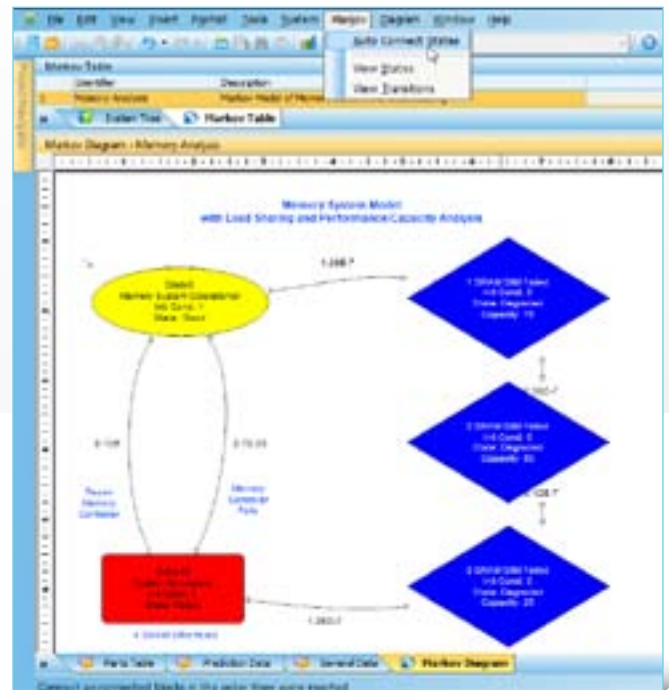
File Edit View Insert Format Tools System Markov Diagram Window Help

Auto Connect States

View States

View Transitions

Markov Table

Identifier

Description

Memory Analysis

Markov Model of Memor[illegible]

System Tree

Markov Table

Markov Diagram - Memory Analysis

Memory System Model
with Load Sharing and Performance Capacity Analysis

1.39E-7

State0
Memory System Operational
Init Cond.: 1
State: Good

1 DRAM SIM failed
Init Cond.: 0
State: Degraded
Capacity: 75

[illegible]

2 DRAM SIM failed
Init Cond.: 0
State: Degraded
Capacity: 50

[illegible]

3 DRAM SIM failed
Init Cond.: 0
State: Degraded
Capacity: 25

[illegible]

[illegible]

Repair Memory Controller

Memory Controller Fails

State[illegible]
System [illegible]
Init Cond.: 0
State: Failed

1.38E-7

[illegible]

Parts Table

Prediction Data

General Data

Markov Diagram

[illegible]